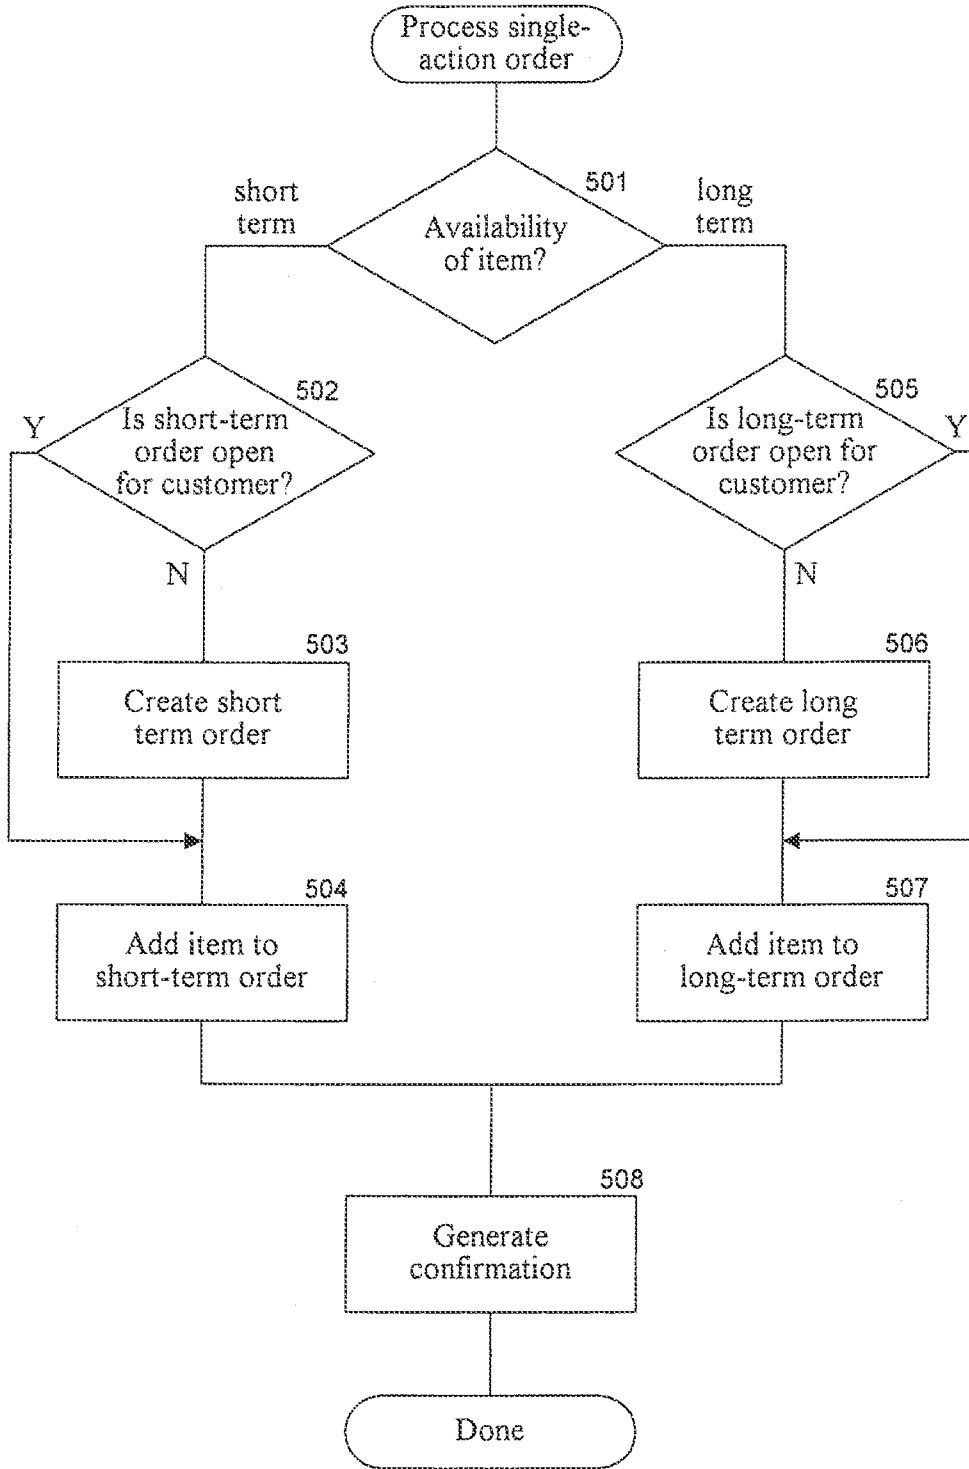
Process single-action order

short term

501

Availability of item?

long term

502

Y

Is short-term order open for customer?

N

505

Is long-term order open for customer?

Y

N

503

Create short term order

506

Create long term order

504

Add item to short-term order

507

Add item to long-term order

508

Generate confirmation

Done